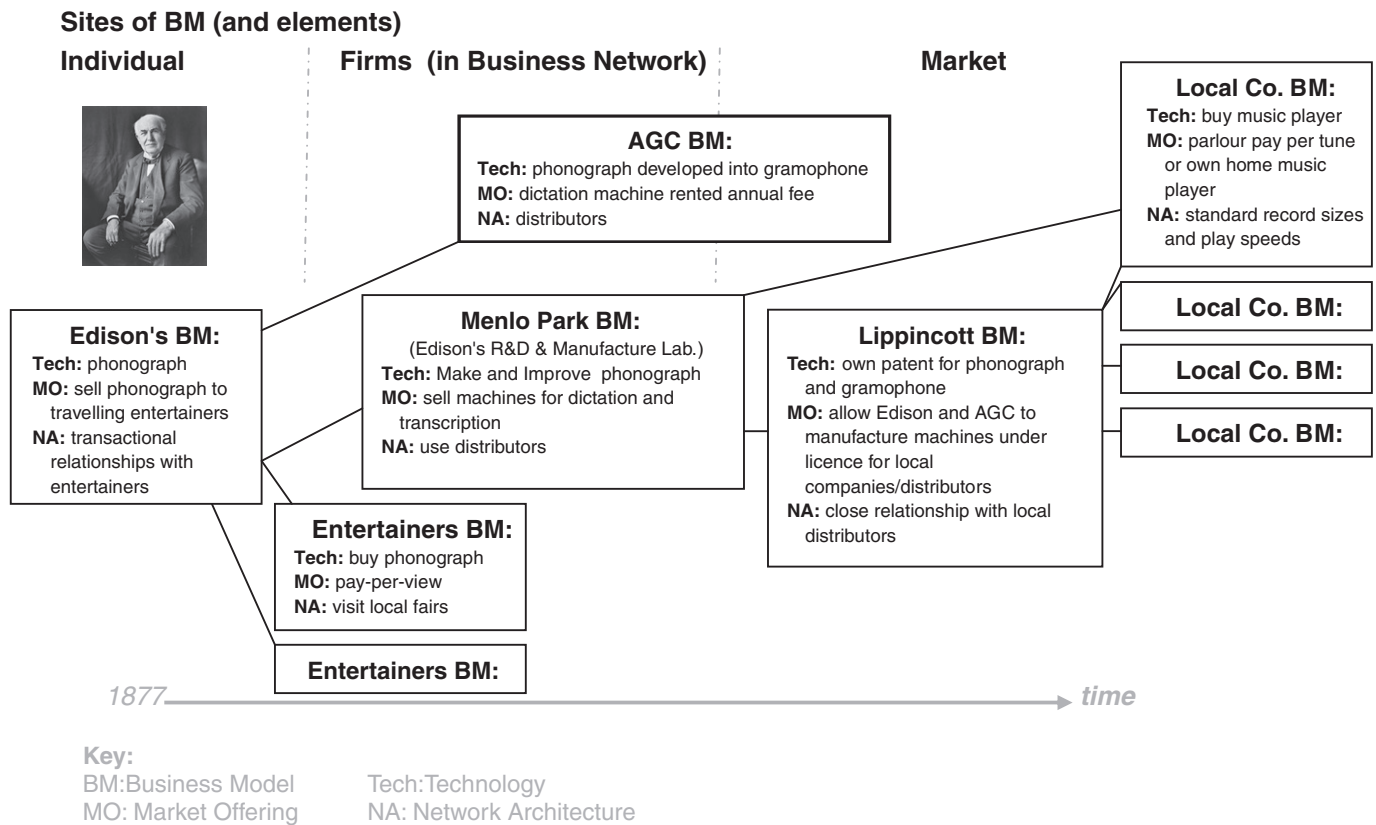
Sites of BM (and elements)

Individual

Firms (in Business Network)

Market

Local Co. BM:
Tech: buy music player
MO: parlour pay per tune or own home music player
NA: standard record sizes and play speeds

AGC BM:
Tech: phonograph developed into gramophone
MO: dictation machine rented annual fee
NA: distributors

Edison's BM:
Tech: phonograph
MO: sell phonograph to travelling entertainers
NA: transactional relationships with entertainers

Menlo Park BM:
(Edison's R&D & Manufacture Lab.)
Tech: Make and Improve phonograph
MO: sell machines for dictation and transcription
NA: use distributors

Lippincott BM:
Tech: own patent for phonograph and gramophone
MO: allow Edison and AGC to manufacture machines under licence for local companies/distributors
NA: close relationship with local distributors

Local Co. BM:

Local Co. BM:

Local Co. BM:

Entertainers BM:
Tech: buy phonograph
MO: pay-per-view
NA: visit local fairs

Entertainers BM:

1877

time

Key:
BM:Business Model
MO: Market Offering
Tech:Technology
NA: Network Architecture